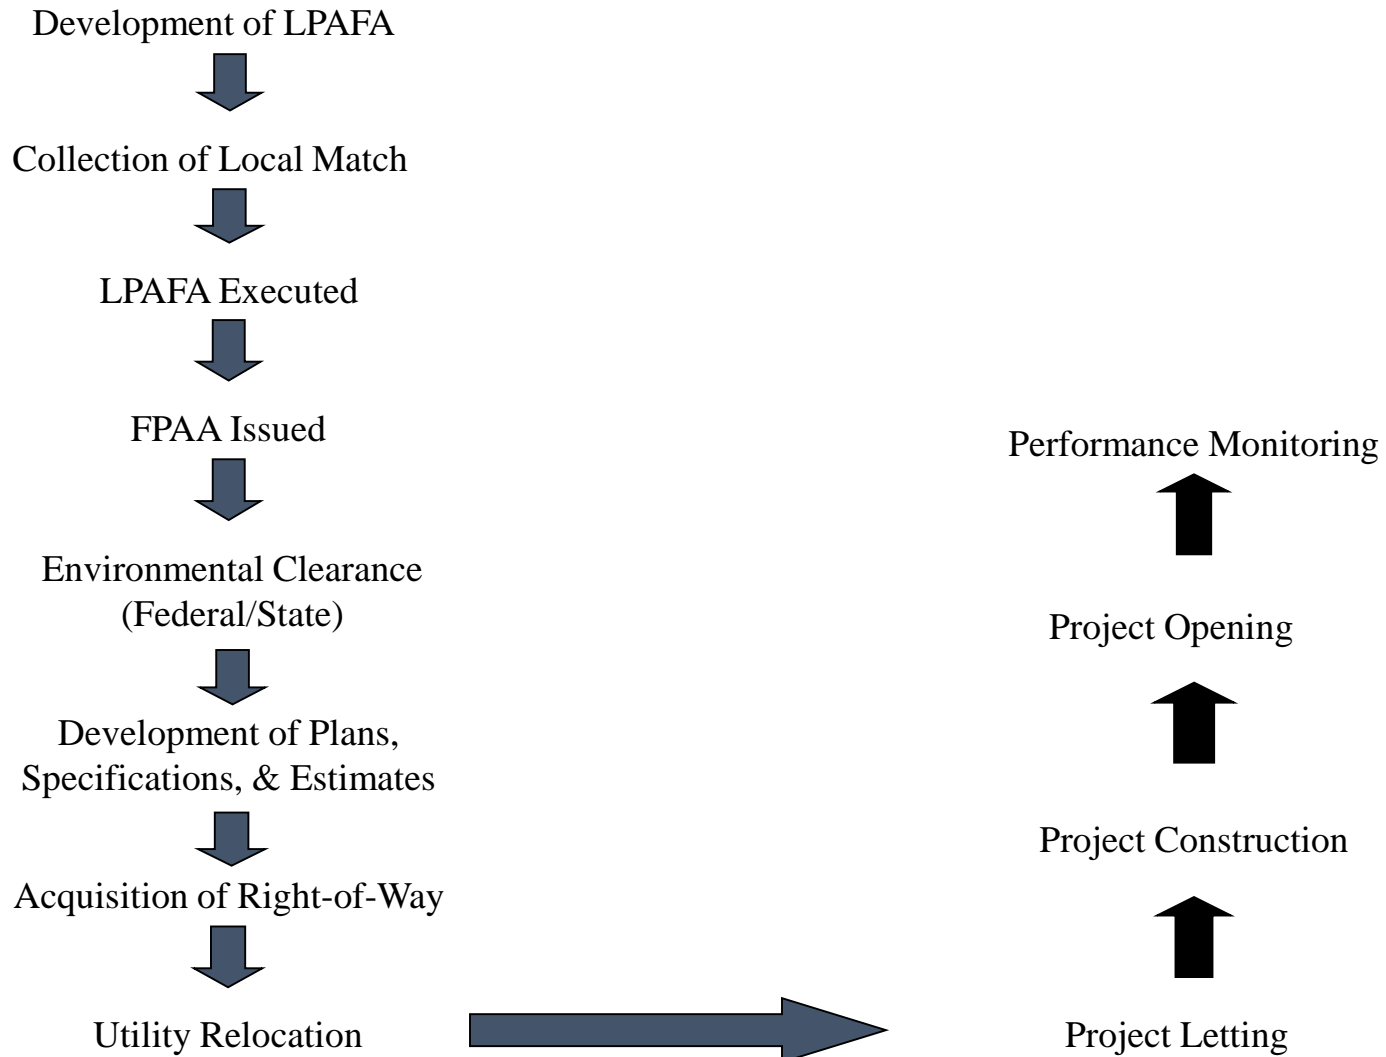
Development of LPAFA

Collection of Local Match

LPAFA Executed

FPAA Issued

Environmental Clearance (Federal/State)

Development of Plans, Specifications, & Estimates

Acquisition of Right-of-Way

Utility Relocation

Project Letting

Project Construction

Project Opening

Performance Monitoring